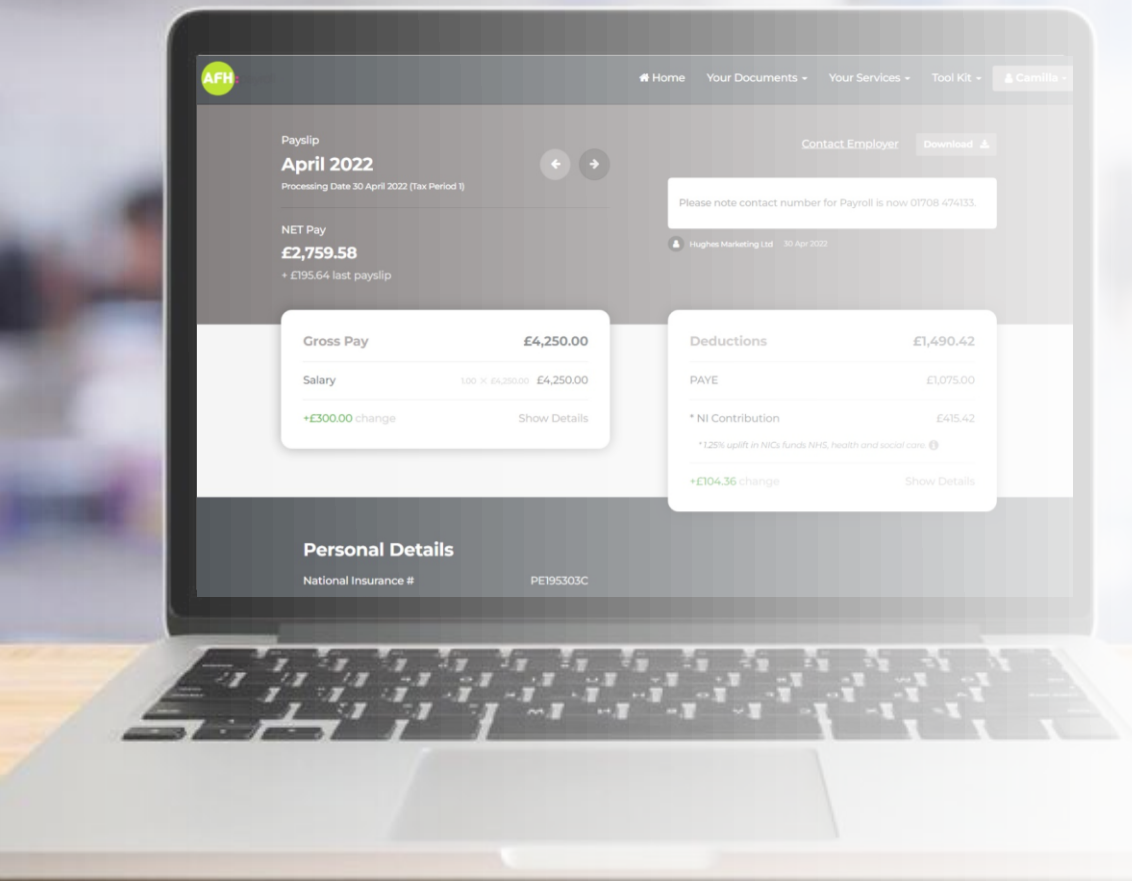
AFH

Home Your Documents Your Services Tool Kit Camilla

Payslip
April 2022
Processing Date 30 April 2022 (Tax Period 1)

Contact Employer Download

Please note contact number for Payroll is now 01708 474133.

Hughes Marketing Ltd 30 Apr 2022

NET Pay
£2,759.58
+ £195.64 last payslip

Gross Pay £4,250.00
Salary 1.00 X £4,250.00 £4,250.00
+£300.00 change Show Details

Deductions £1,490.42
PAYE £1,075.00
* NI Contribution £415.42
*1.25% uplift in NICs funds NHS, health and social care.
+£104.36 change Show Details

Personal Details
National Insurance # PE195303C